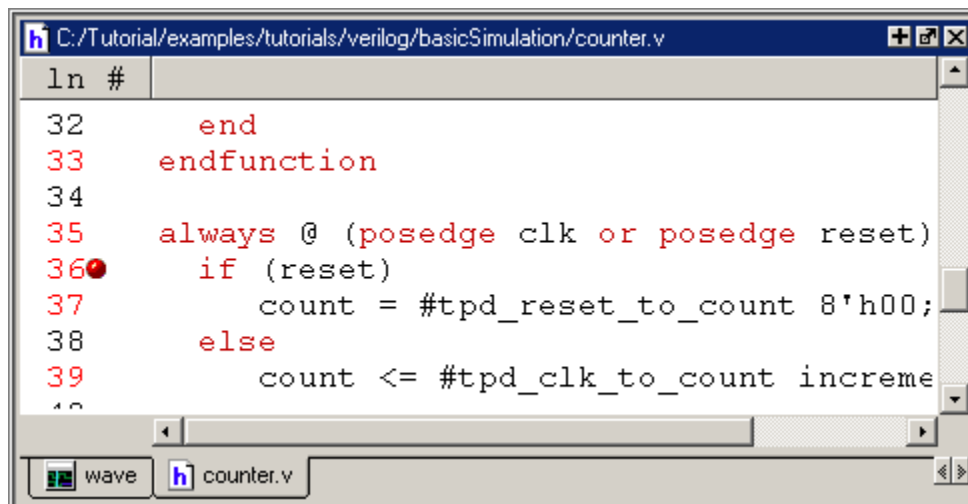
C:/Tutorial/examples/tutorials/verilog/basicSimulation/counter.v

ln #

32 end
33 endfunction
34
35 always @ (posedge clk or posedge reset)
36 if (reset)
37 count = #tpd_reset_to_count 8'h00;
38 else
39 count <= #tpd_clk_to_count increme

wave
counter.v